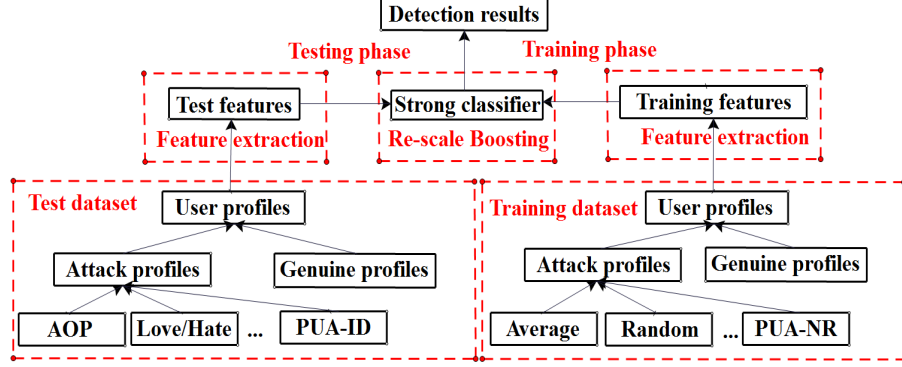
Detection results

Testing phase

Training phase

Test features

Feature extraction

Strong classifier

Re-scale Boosting

Training features

Feature extraction

Test dataset

User profiles

Attack profiles

Genuine profiles

AOP

Love/Hate

...

PUA-ID

Training dataset

User profiles

Attack profiles

Genuine profiles

Average

Random

...

PUA-NR